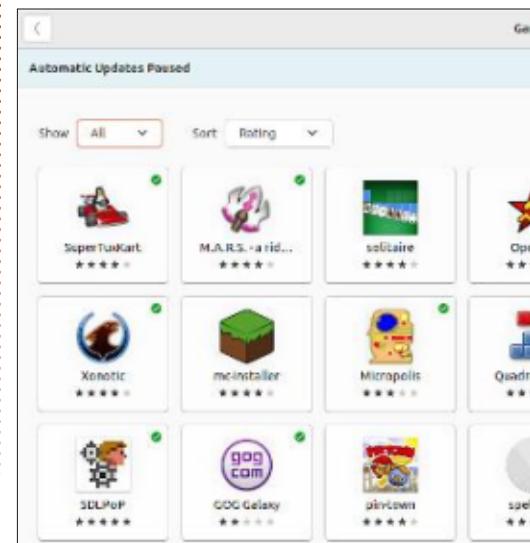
Ge

Automatic Updates Paused

Show All

Sort Rating

SuperTuxKart
★★★★

M.A.R.S. - a rid...
★★★★

solitaire
★★★★

Op
★★

Xonotic
★★★★

mc-installer
★★★★

Micropolis
★★★

Quadr
★★

SDLPoP
★★★★★

gog com
GOG Galaxy
★★

pinball
pin-town
★★★★

spe
★★